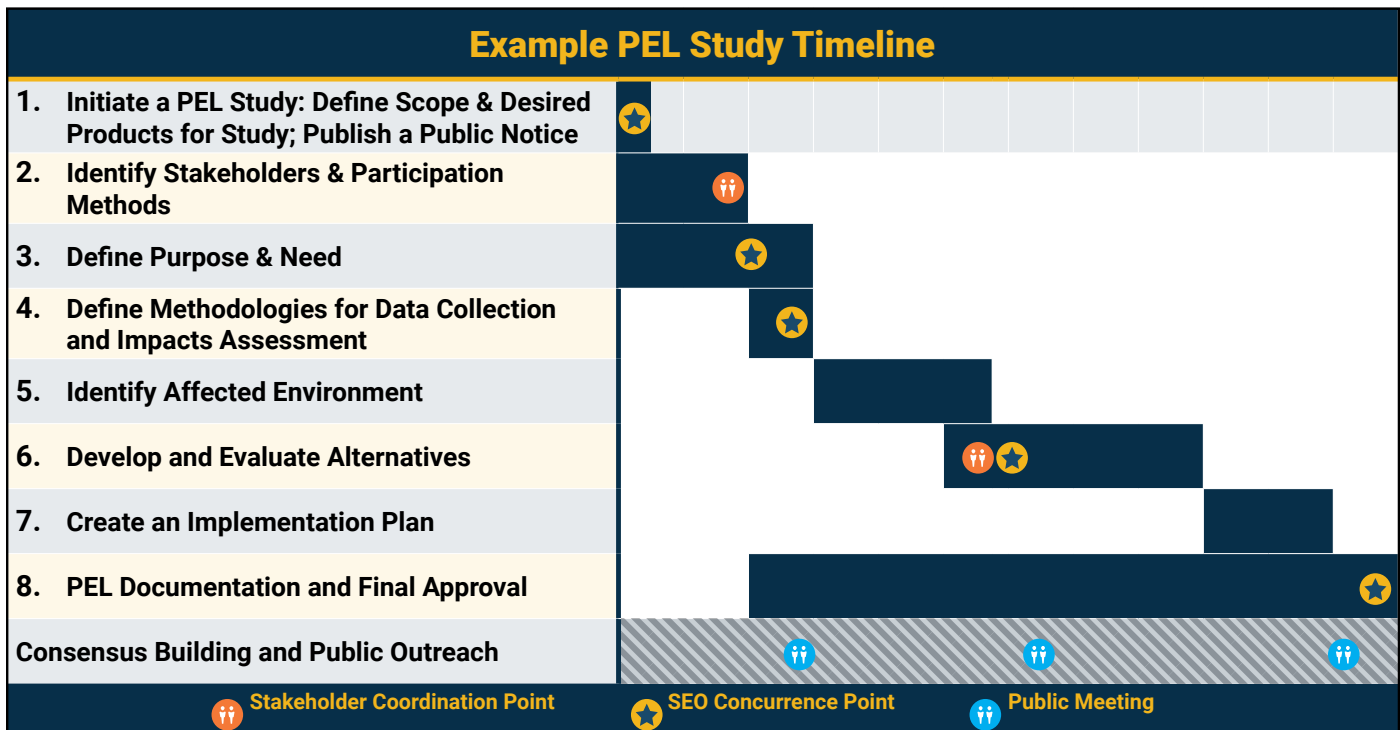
Example PEL Study Timeline

1. Initiate a PEL Study: Define Scope & Desired Products for Study; Publish a Public Notice

2. Identify Stakeholders & Participation Methods

3. Define Purpose & Need

4. Define Methodologies for Data Collection and Impacts Assessment

5. Identify Affected Environment

6. Develop and Evaluate Alternatives

7. Create an Implementation Plan

8. PEL Documentation and Final Approval

Consensus Building and Public Outreach

Stakeholder Coordination Point SEO Concurrence Point Public Meeting